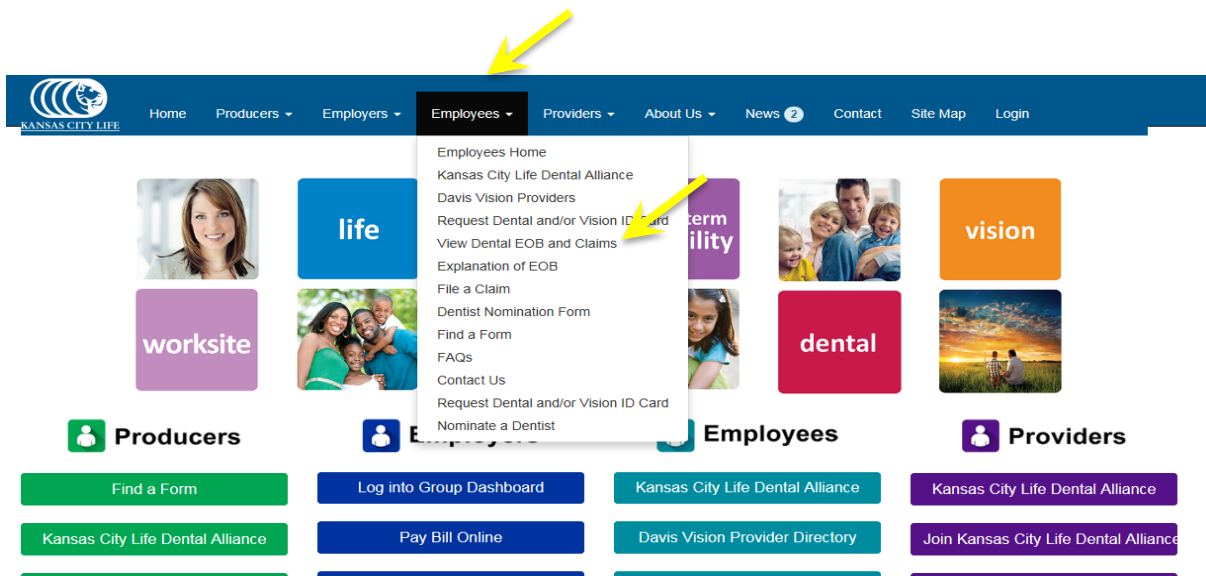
KANSAS CITY LIFE

Home Producers Employers Employees Providers About Us News 2 Contact Site Map Login

Employees Home
Kansas City Life Dental Alliance
Davis Vision Providers
Request Dental and/or Vision ID Card
View Dental EOB and Claims
Explanation of EOB
File a Claim
Dentist Nomination Form
Find a Form
FAQs
Contact Us
Request Dental and/or Vision ID Card
Nominate a Dentist

life
term
ility
vision
worksite
dental

Producers
Employers
Employees
Providers

Find a Form
Kansas City Life Dental Alliance

Log into Group Dashboard
Pay Bill Online

Kansas City Life Dental Alliance
Davis Vision Provider Directory

Kansas City Life Dental Alliance
Join Kansas City Life Dental Alliance